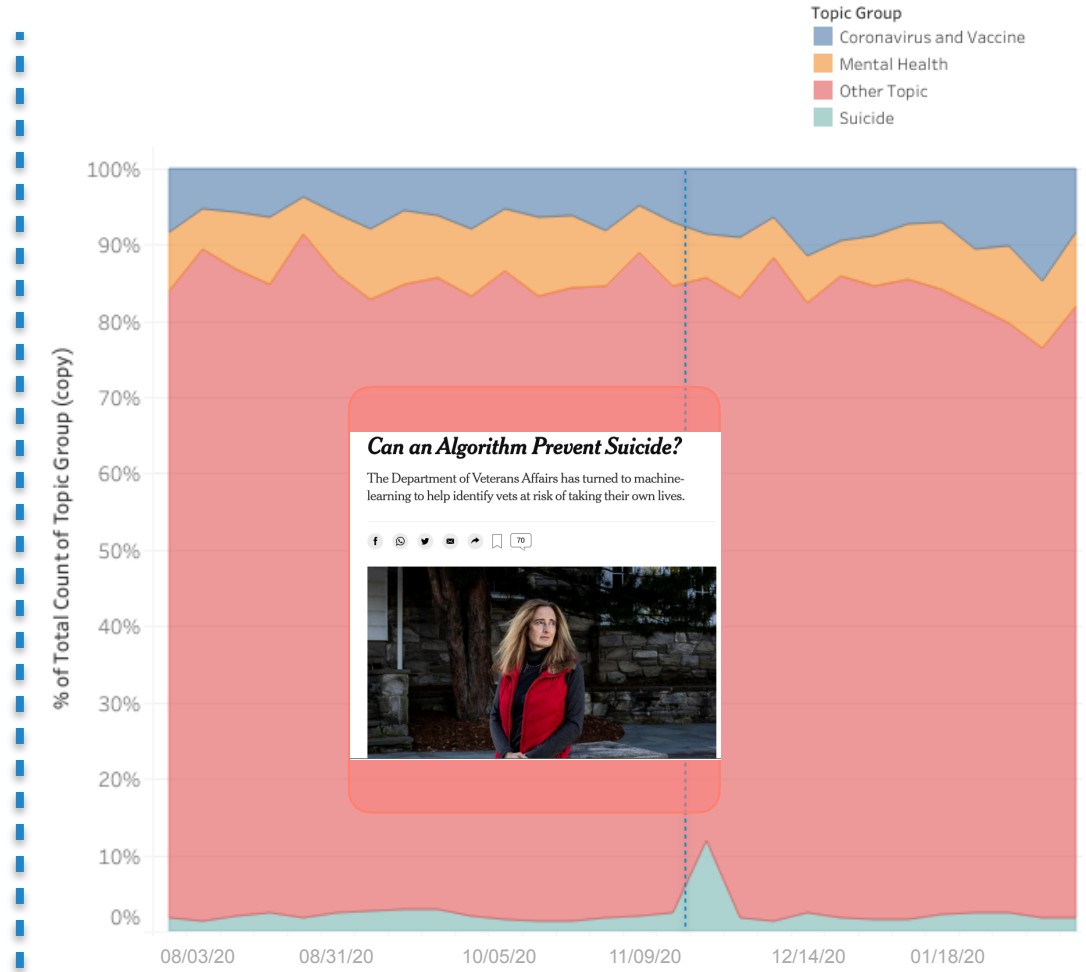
Topic Group
Coronavirus and Vaccine
Mental Health
Other Topic
Suicide

100%
90%
80%
70%
60%
50%
40%
30%
20%
10%
0%

% of Total Count of Topic Group (copy)

Can an Algorithm Prevent Suicide?

The Department of Veterans Affairs has turned to machine-learning to help identify vets at risk of taking their own lives.

70

08/03/20
08/31/20
10/05/20
11/09/20
12/14/20
01/18/20